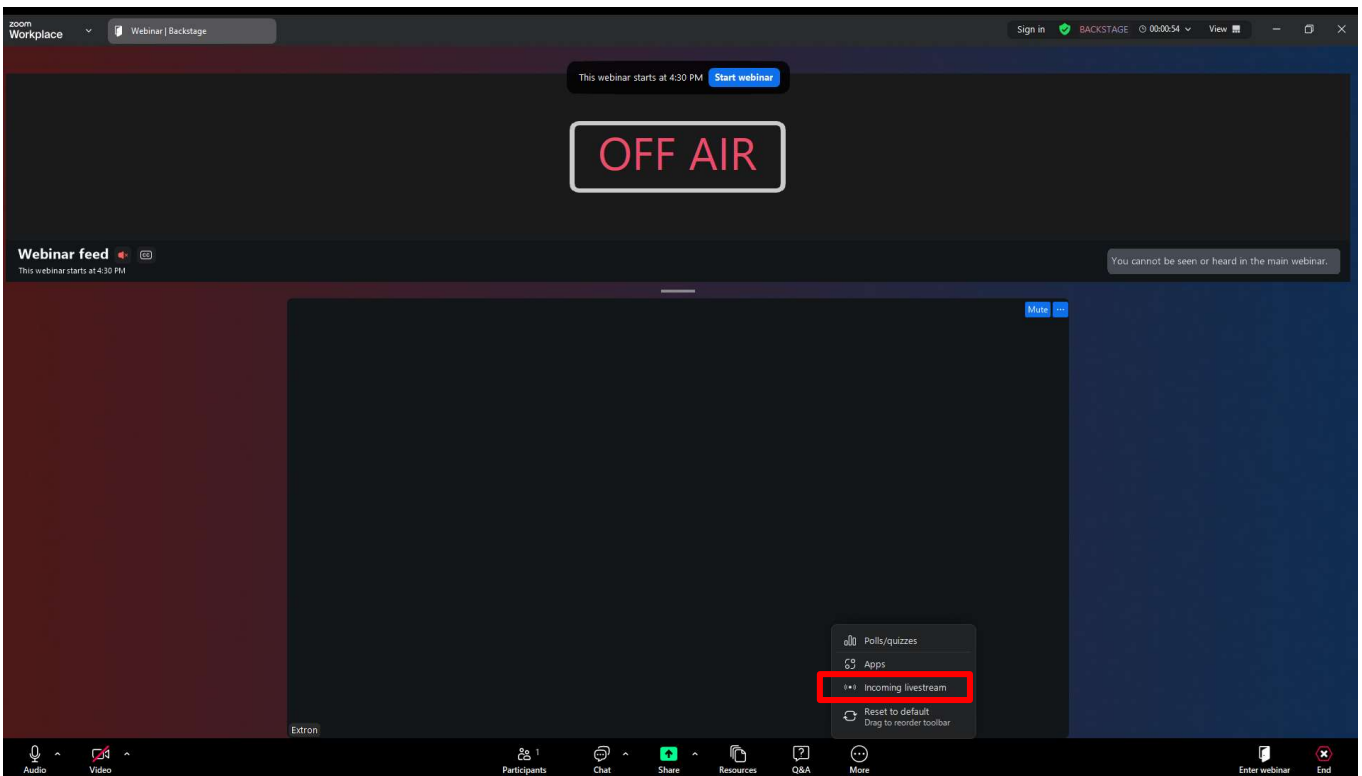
zoom Workplace

Webinar | Backstage

Sign in BACKSTAGE 00:00:54 View

This webinar starts at 4:30 PM Start webinar

OFF AIR

Webinar feed

This webinar starts at 4:30 PM

You cannot be seen or heard in the main webinar.

Mute ···

Polls/quizzes

Apps

Incoming livestream

Reset to default
Drag to reorder toolbar

Extron

Audio Video Participants 1 Chat Share Resources Q&A More Enter webinar End